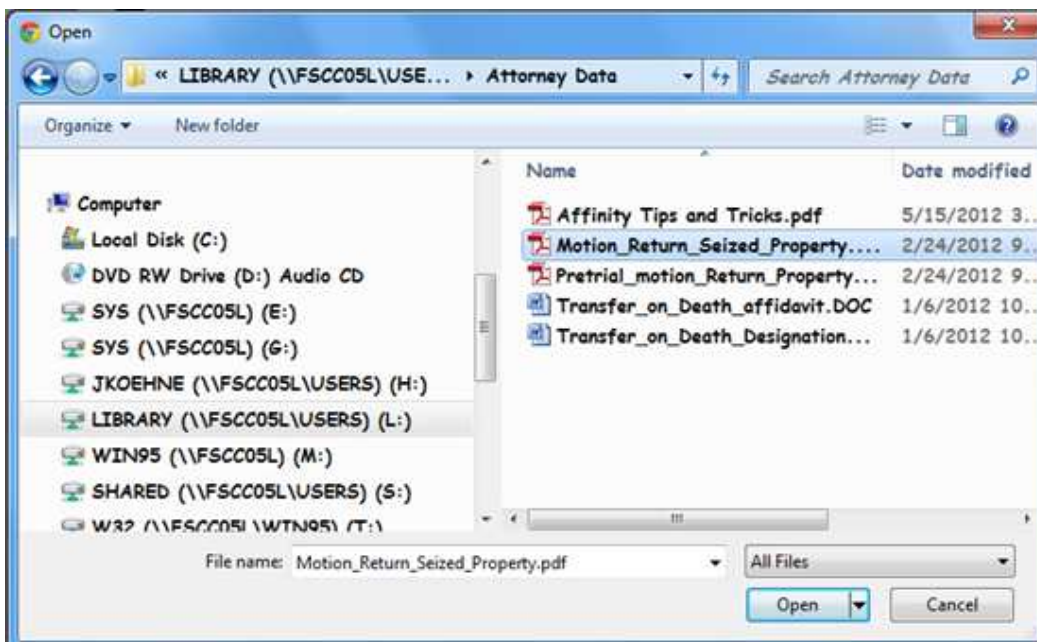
Open

« LIBRARY (\\FSCC05L\USE... ▸ Attorney Data

Search Attorney Data

Organize ▾ New folder

Computer
Local Disk (C:)
DVD RW Drive (D:) Audio CD
SYS (\\FSCC05L) (E:)
SYS (\\FSCC05L) (G:)
JKOEHNE (\\FSCC05L\USERS) (H:)
LIBRARY (\\FSCC05L\USERS) (L:)
WIN95 (\\FSCC05L) (M:)
SHARED (\\FSCC05L\USERS) (S:)
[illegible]

| Name | Date modified |
|---|---|
| Affinity Tips and Tricks.pdf | 5/15/2012 3... |
| Motion_Return_Seized_Property.... | 2/24/2012 9... |
| Pretrial_motion_Return_Property... | 2/24/2012 9... |
| Transfer_on_Death_affidavit.DOC | 1/6/2012 10... |
| Transfer_on_Death_Designation... | 1/6/2012 10... |

File name: Motion_Return_Seized_Property.pdf

All Files

Open

Cancel